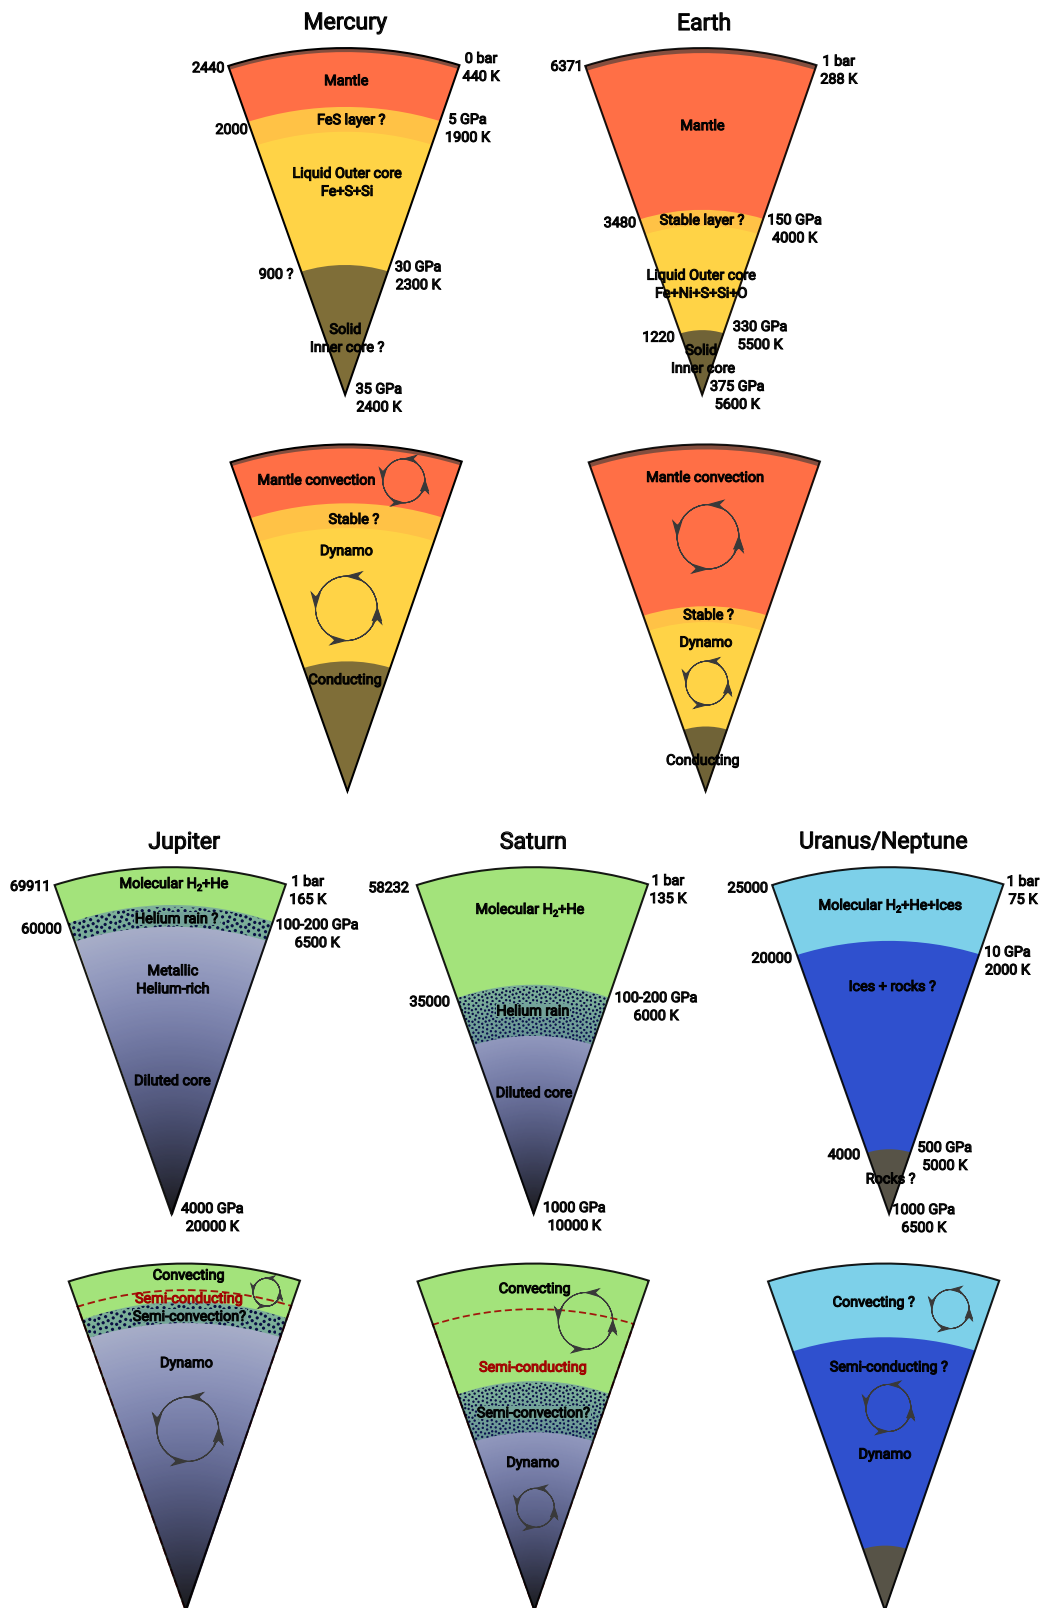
Mercury

2440
0 bar
440 K
Mantle
2000
FeS layer ?
5 GPa
1900 K
Liquid Outer core
Fe+S+Si
900 ?
30 GPa
2300 K
Solid
Inner core ?
35 GPa
2400 K

Earth

6371
1 bar
288 K
Mantle
3480
Stable layer ?
150 GPa
4000 K
Liquid Outer core
Fe+Ni+S+Si+O
1220
330 GPa
5500 K
Solid
Inner core
375 GPa
5600 K

Mantle convection
Stable ?
Dynamo
Conducting

Mantle convection
Stable ?
Dynamo
Conducting

Jupiter

69911
1 bar
165 K
Molecular $H_2$+He
60000
Helium rain ?
100-200 GPa
6500 K
Metallic
Helium-rich
Diluted core
4000 GPa
20000 K

Saturn

58232
1 bar
135 K
Molecular $H_2$+He
35000
Helium rain
100-200 GPa
6000 K
Diluted core
1000 GPa
10000 K

Uranus/Neptune

25000
1 bar
75 K
Molecular $H_2$+He+Ices
20000
10 GPa
2000 K
Ices + rocks ?
4000
500 GPa
5000 K
Rocks ?
1000 GPa
6500 K

Convecting
Semi-conducting
Semi-convection?
Dynamo

Convecting
Semi-conducting
Semi-convection?
Dynamo

Convecting ?
Semi-conducting ?
Dynamo